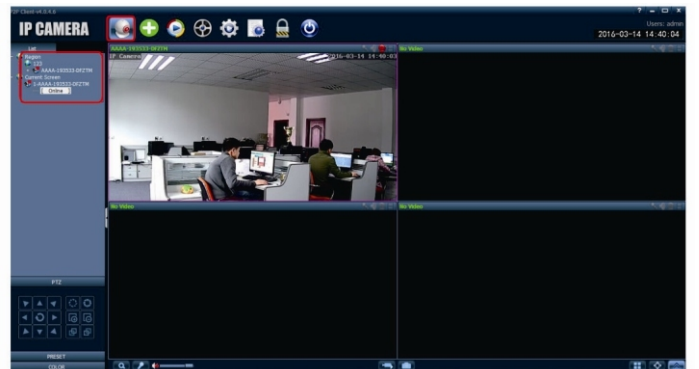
IP Client v1.0.4.6

IP CAMERA

? – □ ×

Users: admin

2016-03-14 14:40:04

List

Region
Cam
AAAA-193533-DFZTM
Current Screen
1-AAAA-193533-DFZTM
Online

AAAA-193533-DFZTM

IP Camera

2016-03-14 14:40:03

No Video

No Video

No Video

PTZ

PRESET

COLOR